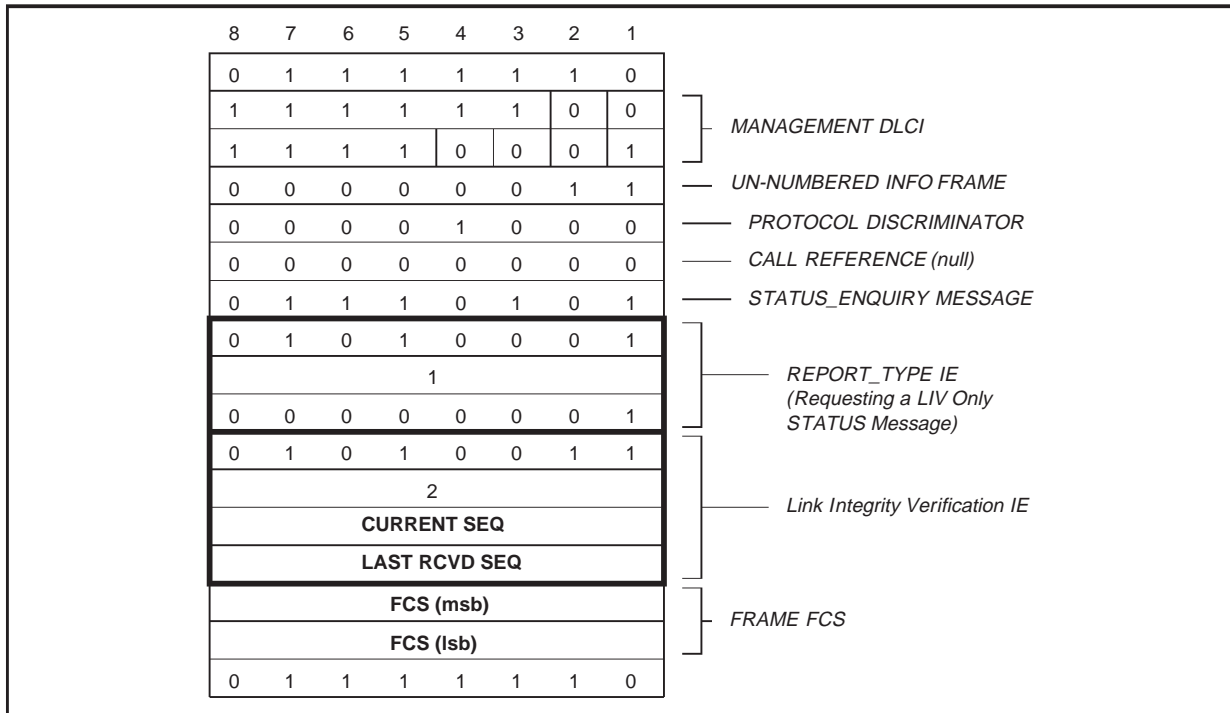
| 8 | 7 | 6 | 5 | 4 | 3 | 2 | 1 |
|---|---|---|---|---|---|---|---|
| 0 | 1 | 1 | 1 | 1 | 1 | 1 | 0 |
| 1 | 1 | 1 | 1 | 1 | 1 | 0 | 0 |
| 1 | 1 | 1 | 1 | 0 | 0 | 0 | 1 |
| 0 | 0 | 0 | 0 | 0 | 0 | 1 | 1 |
| 0 | 0 | 0 | 0 | 1 | 0 | 0 | 0 |
| 0 | 0 | 0 | 0 | 0 | 0 | 0 | 0 |
| 0 | 1 | 1 | 1 | 0 | 1 | 0 | 1 |
| 0 | 1 | 0 | 1 | 0 | 0 | 0 | 1 |
| 1 | | | | | | | |
| 0 | 0 | 0 | 0 | 0 | 0 | 0 | 1 |
| 0 | 1 | 0 | 1 | 0 | 0 | 1 | 1 |
| 2 | | | | | | | |
| CURRENT SEQ | | | | | | | |
| LAST RCVD SEQ | | | | | | | |
| FCS (msb) | | | | | | | |
| FCS (lsb) | | | | | | | |
| 0 | 1 | 1 | 1 | 1 | 1 | 1 | 0 |

MANAGEMENT DLCI

UN-NUMBERED INFO FRAME

PROTOCOL DISCRIMINATOR

CALL REFERENCE (null)

STATUS_ENQUIRY MESSAGE

REPORT_TYPE IE (Requesting a LIV Only STATUS Message)

Link Integrity Verification IE

FRAME FCS